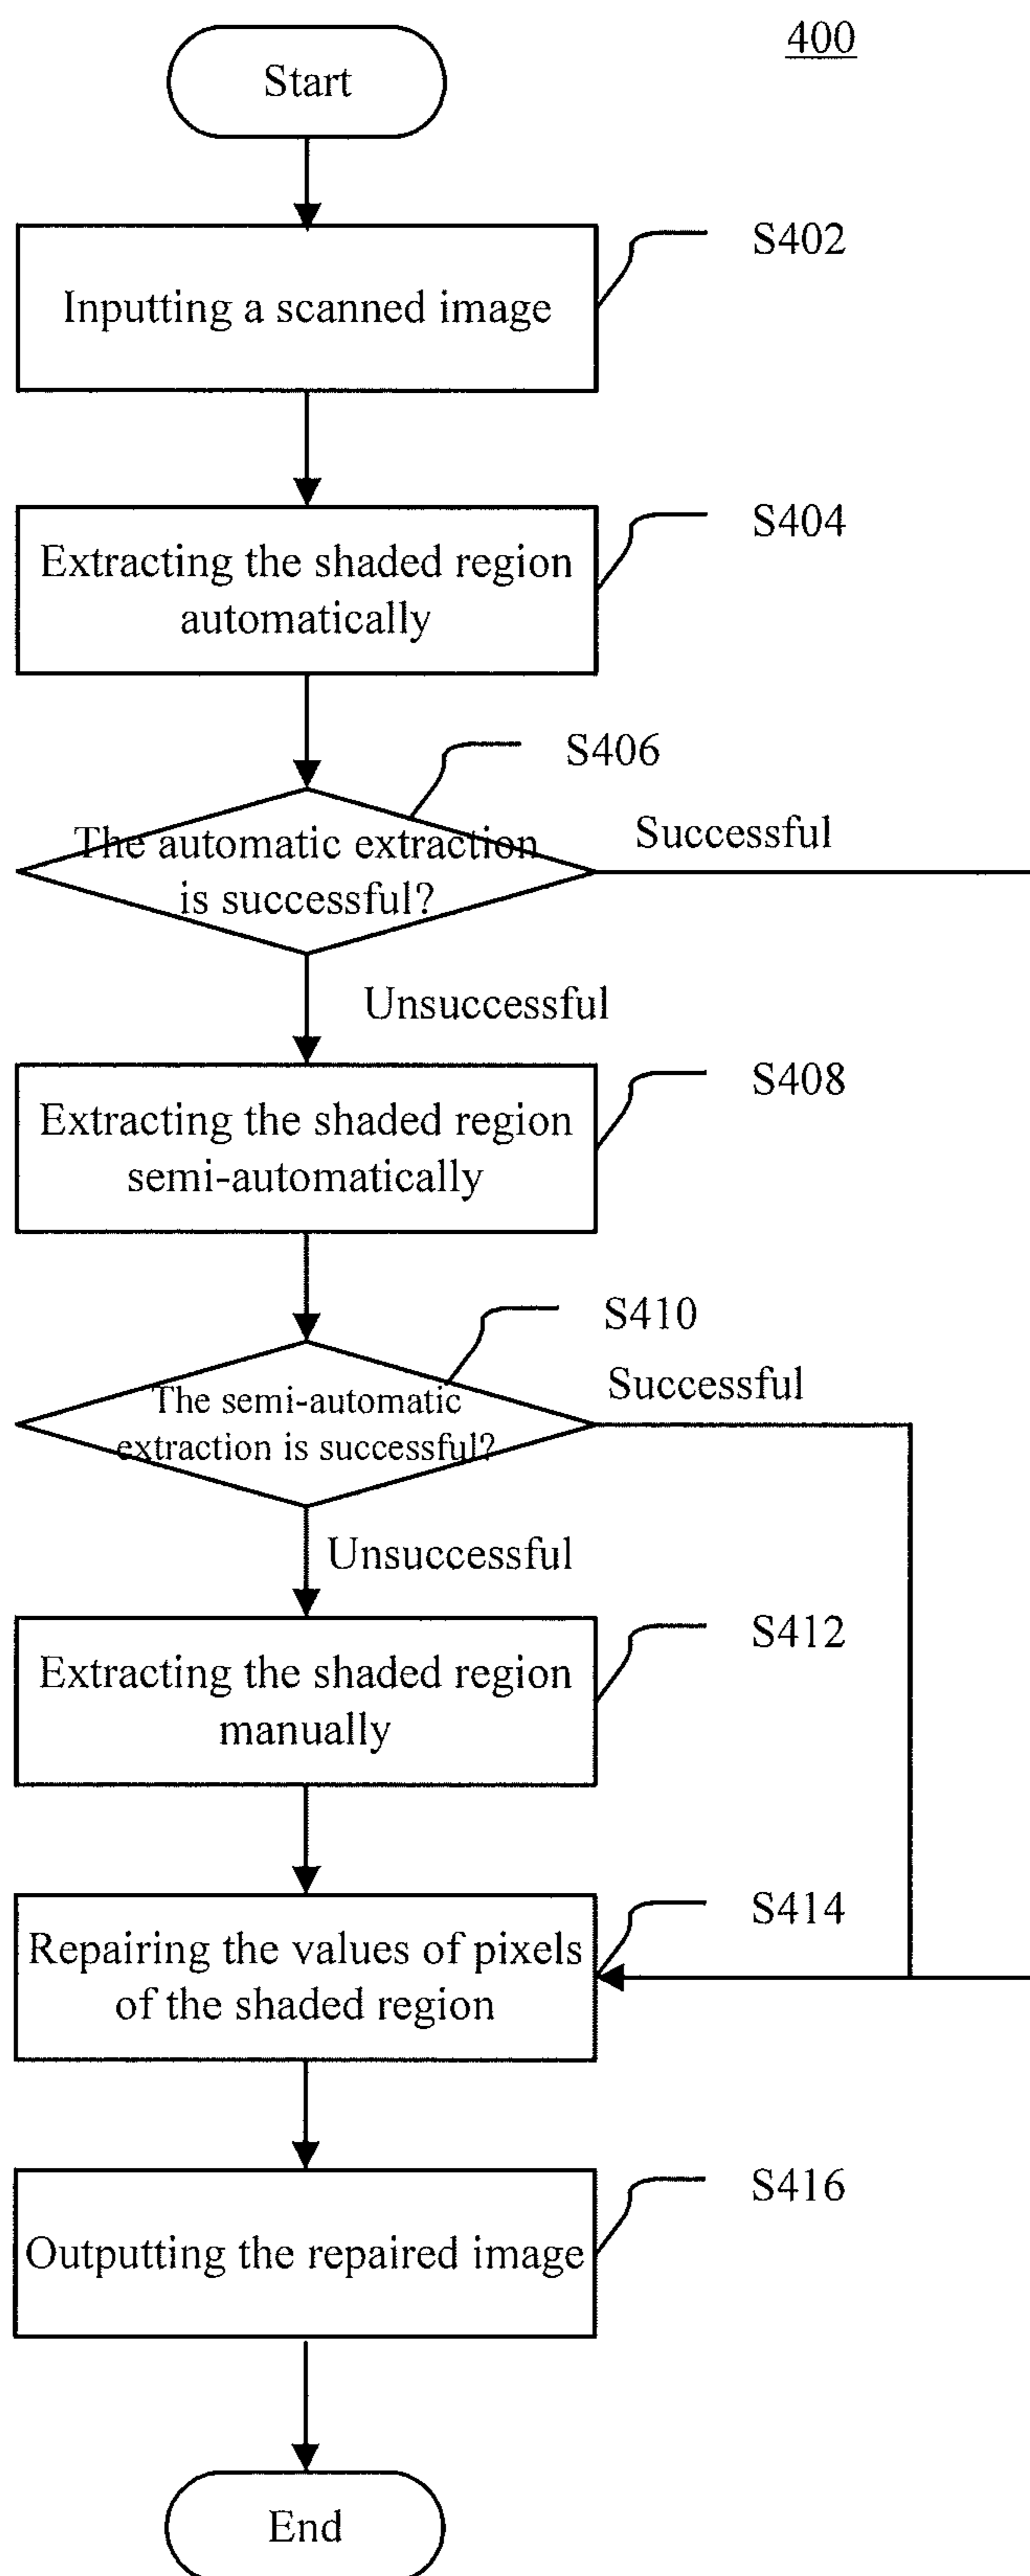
400

Start

S402

Inputting a scanned image

S404

Extracting the shaded region automatically

S406

The automatic extraction is successful?

Successful

Unsuccessful

S408

Extracting the shaded region semi-automatically

S410

The semi-automatic extraction is successful?

Successful

Unsuccessful

S412

Extracting the shaded region manually

S414

Repairing the values of pixels of the shaded region

S416

Outputting the repaired image

End